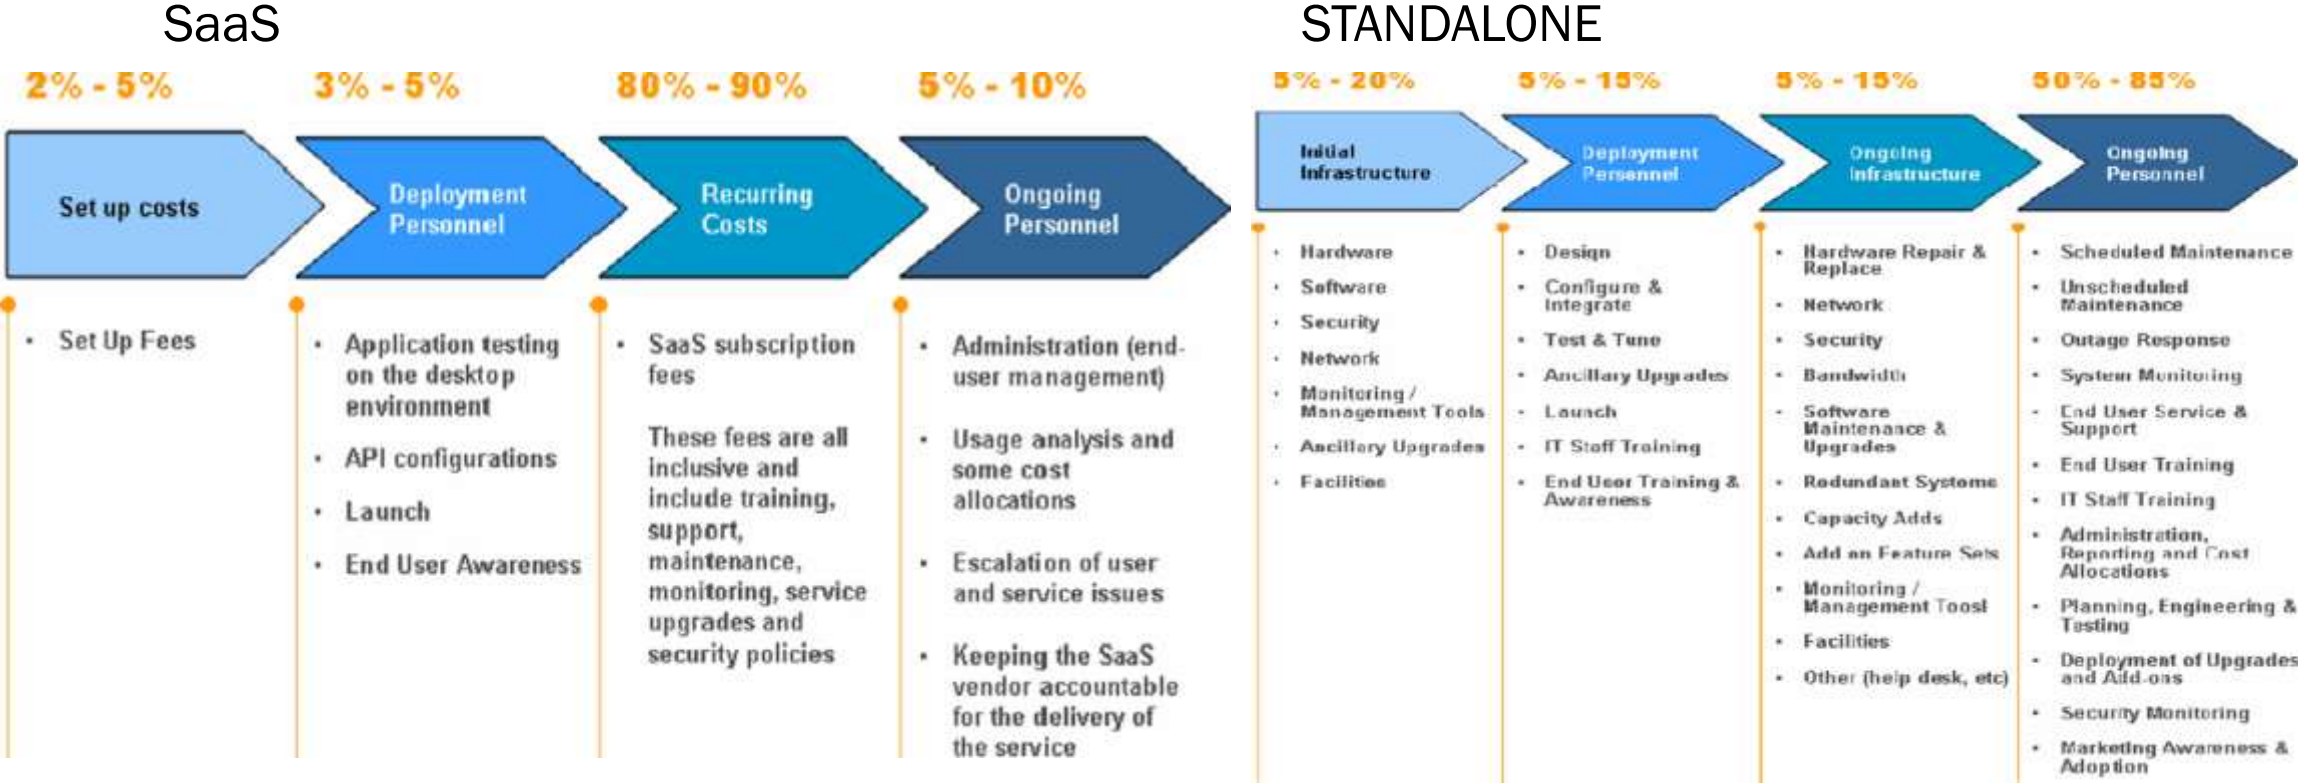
SaaS

2% - 5%

Set up costs

• Set Up Fees

3% - 5%

Deployment Personnel

• Application testing on the desktop environment
• API configurations
• Launch
• End User Awareness

80% - 90%

Recurring Costs

• SaaS subscription fees

These fees are all inclusive and include training, support, maintenance, monitoring, service upgrades and security policies

5% - 10%

Ongoing Personnel

• Administration (end-user management)
• Usage analysis and some cost allocations
• Escalation of user and service issues
• Keeping the SaaS vendor accountable for the delivery of the service

STANDALONE

5% - 20%

Initial Infrastructure

• Hardware
• Software
• Security
• Network
• Monitoring / Management Tools
• Ancillary Upgrades
• Facilities

5% - 15%

Deployment Personnel

• Design
• Configure & Integrate
• Test & Tune
• Ancillary Upgrades
• Launch
• IT Staff Training
• End User Training & Awareness

5% - 15%

Ongoing Infrastructure

• Hardware Repair & Replace
• Network
• Security
• Bandwidth
• Software Maintenance & Upgrades
• Redundant Systems
• Capacity Adds
• Add on Feature Sets
• Monitoring / Management Toosl
• Facilities
• Other (help desk, etc)

50% - 85%

Ongoing Personnel

• Scheduled Maintenance
• Unscheduled Maintenance
• Outage Response
• System Monitoring
• End User Service & Support
• End User Training
• IT Staff Training
• Administration, Reporting and Cost Allocations
• Planning, Engineering & Testing
• Deployment of Upgrades and Add-ons
• Security Monitoring
• Marketing Awareness & Adoption